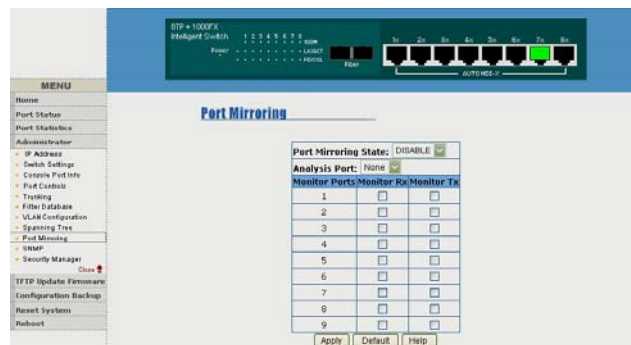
8TP + 1000FX
Intelligent Switch
1 2 3 4 5 6 7 8
Power
LK/ACT
FDX/COL
Fiber
1x 2x 3x 4x 5x 6x 7x 8x
AUTO MDI-X

MENU
Home
Port Status
Port Statistics
Administrator
IP Address
Switch Settings
Console Port Info
Port Controls
Trunking
Filter Database
VLAN Configuration
Spanning Tree
Port Mirroring
SNMP
Security Manager
Close
TFTP Update Firmware
Configuration Backup
Reset System
Reboot

Port Mirroring

Port Mirroring State: DISABLE
Analysis Port: None

| Monitor Ports | Monitor Rx | Monitor Tx |
|---|---|---|
| 1 | | |
| 2 | | |
| 3 | | |
| 4 | | |
| 5 | | |
| 6 | | |
| 7 | | |
| 8 | | |
| 9 | | |

Apply Default Help